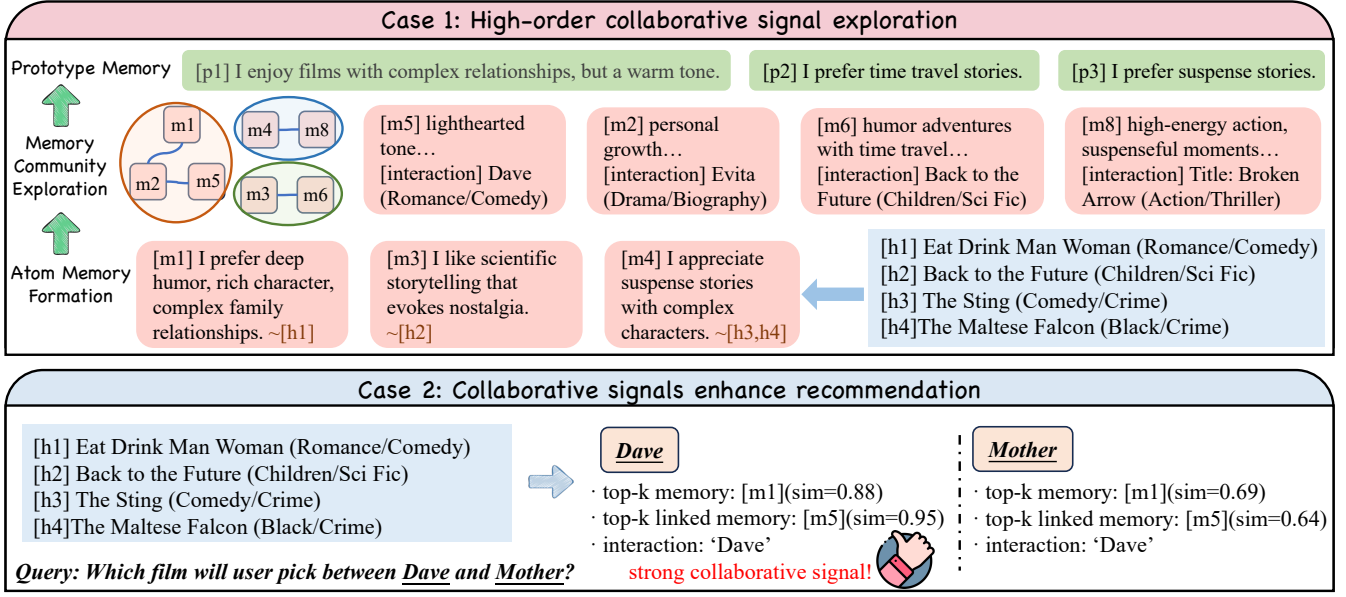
Case 1: High-order collaborative signal exploration

Prototype Memory

[p1] I enjoy films with complex relationships, but a warm tone.

[p2] I prefer time travel stories.

[p3] I prefer suspense stories.

Memory Community Exploration

m1 m2 m5 m4 m8 m3 m6

[m5] lighthearted tone… [interaction] Dave (Romance/Comedy)

[m2] personal growth… [interaction] Evita (Drama/Biography)

[m6] humor adventures with time travel… [interaction] Back to the Future (Children/Sci Fic)

[m8] high-energy action, suspenseful moments… [interaction] Title: Broken Arrow (Action/Thriller)

Atom Memory Formation

[m1] I prefer deep humor, rich character, complex family relationships. ~[h1]

[m3] I like scientific storytelling that evokes nostalgia. ~[h2]

[m4] I appreciate suspense stories with complex characters. ~[h3,h4]

[h1] Eat Drink Man Woman (Romance/Comedy)
[h2] Back to the Future (Children/Sci Fic)
[h3] The Sting (Comedy/Crime)
[h4]The Maltese Falcon (Black/Crime)

Case 2: Collaborative signals enhance recommendation

[h1] Eat Drink Man Woman (Romance/Comedy)
[h2] Back to the Future (Children/Sci Fic)
[h3] The Sting (Comedy/Crime)
[h4]The Maltese Falcon (Black/Crime)

Query: Which film will user pick between Dave and Mother?

Dave

· top-k memory: [m1](sim=0.88)
· top-k linked memory: [m5](sim=0.95)
· interaction: 'Dave'

strong collaborative signal!

Mother

· top-k memory: [m1](sim=0.69)
· top-k linked memory: [m5](sim=0.64)
· interaction: 'Dave'